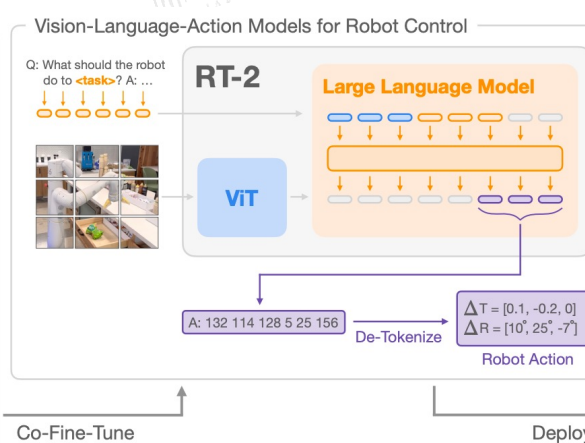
Vision-Language-Action Models for Robot Control

Q: What should the robot do to <task>? A: ...

RT-2

Large Language Model

ViT

A: 132 114 128 5 25 156

De-Tokenize

$\Delta T = [0.1, -0.2, 0]$
$\Delta R = [10^{\circ}, 25^{\circ}, -7^{\circ}]$

Robot Action

Co-Fine-Tune

Deploy